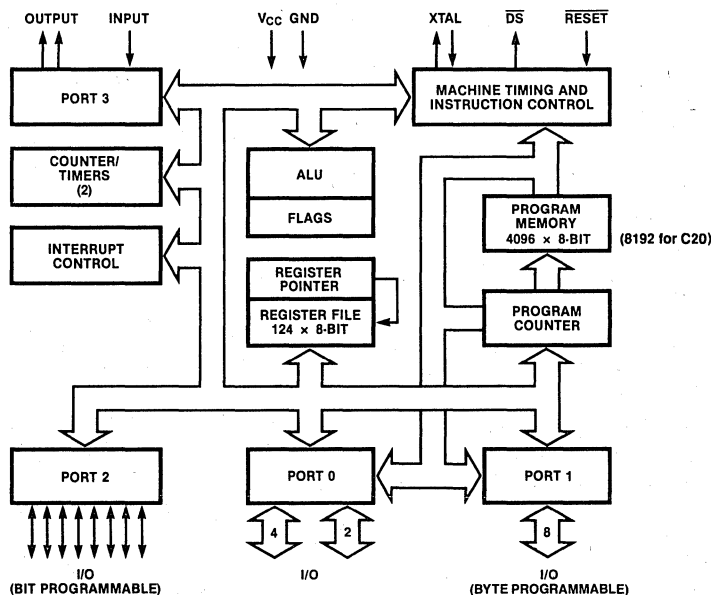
OUTPUT
INPUT
$V_{CC}$ GND
XTAL
$\overline{DS}$
$\overline{RESET}$

PORT 3

MACHINE TIMING AND INSTRUCTION CONTROL

COUNTER/ TIMERS (2)

ALU

FLAGS

PROGRAM MEMORY 4096 × 8-BIT

(8192 for C20)

INTERRUPT CONTROL

REGISTER POINTER

REGISTER FILE 124 × 8-BIT

PROGRAM COUNTER

PORT 2

PORT 0

PORT 1

4

2

8

I/O (BIT PROGRAMMABLE)

I/O

I/O (BYTE PROGRAMMABLE)